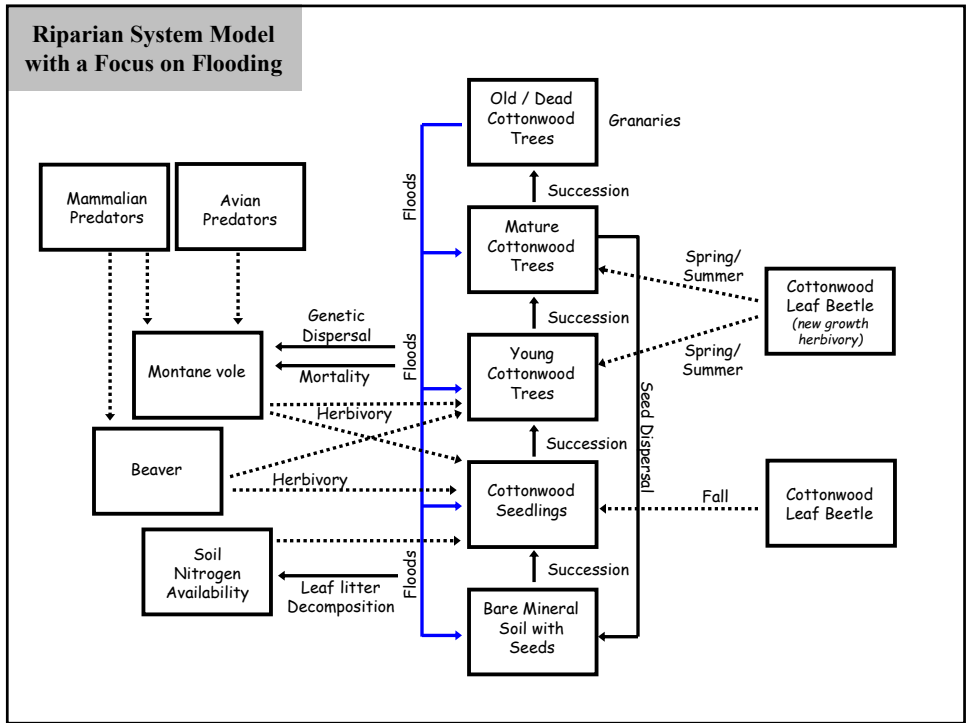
Riparian System Model with a Focus on Flooding

Old / Dead Cottonwood Trees

Granaries

Mammalian Predators

Avian Predators

Floods

Succession

Mature Cottonwood Trees

Spring/ Summer

Cottonwood Leaf Beetle (new growth herbivory)

Genetic Dispersal

Succession

Montane vole

Mortality

Floods

Young Cottonwood Trees

Spring/ Summer

Herbivory

Seed Dispersal

Succession

Beaver

Herbivory

Cottonwood Seedlings

Fall

Cottonwood Leaf Beetle

Soil Nitrogen Availability

Leaf litter Decomposition

Floods

Succession

Bare Mineral Soil with Seeds